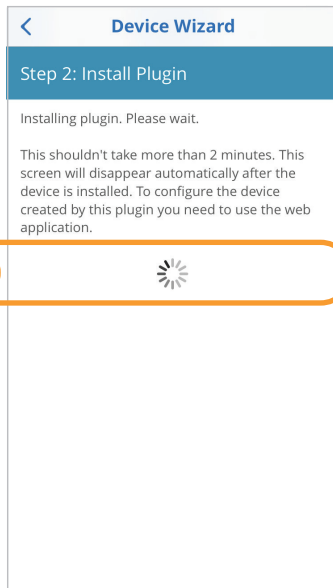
Device Wizard

Step 2: Install Plugin

Installing plugin. Please wait.

This shouldn't take more than 2 minutes. This screen will disappear automatically after the device is installed. To configure the device created by this plugin you need to use the web application.